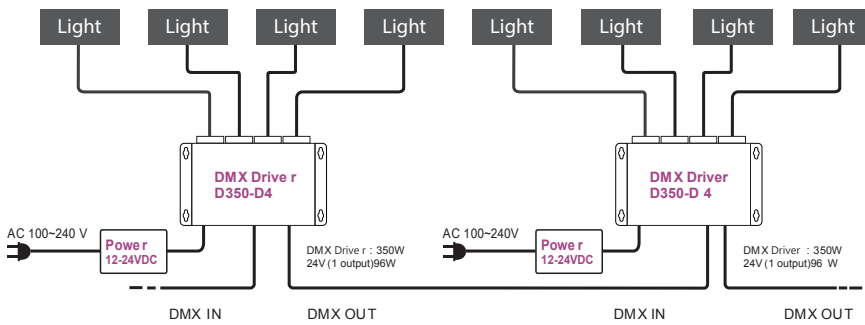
Light Light Light Light

DMX Drive r
D350-D4

AC 100~240 V

Powe r
12-24VDC

DMX Drive r : 350W
24V (1 output)96W

DMX IN

DMX OUT

Light Light Light Light

DMX Driver
D350-D 4

AC 100~240V

Powe r
12-24VDC

DMX Driver : 350W
24V (1 output)96 W

DMX IN

DMX OUT